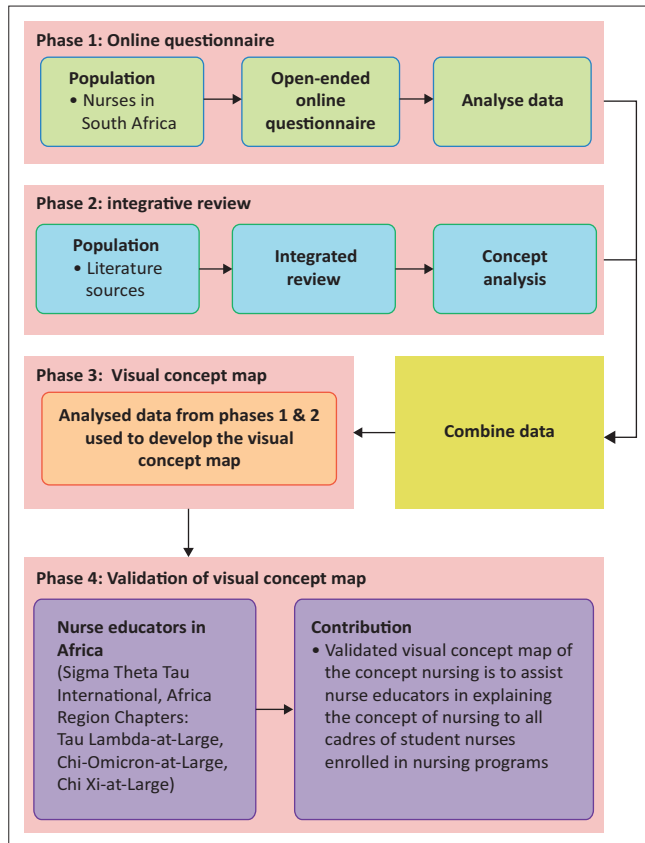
Phase 1: Online questionnaire

Population
• Nurses in South Africa

Open-ended online questionnaire

Analyse data

Phase 2: integrative review

Population
• Literature sources

Integrated review

Concept analysis

Phase 3: Visual concept map

Analysed data from phases 1 & 2 used to develop the visual concept map

Combine data

Phase 4: Validation of visual concept map

Nurse educators in Africa
(Sigma Theta Tau International, Africa Region Chapters: Tau Lambda-at-Large, Chi-Omicron-at-Large, Chi Xi-at-Large)

Contribution
• Validated visual concept map of the concept nursing is to assist nurse educators in explaining the concept of nursing to all cadres of student nurses enrolled in nursing programs